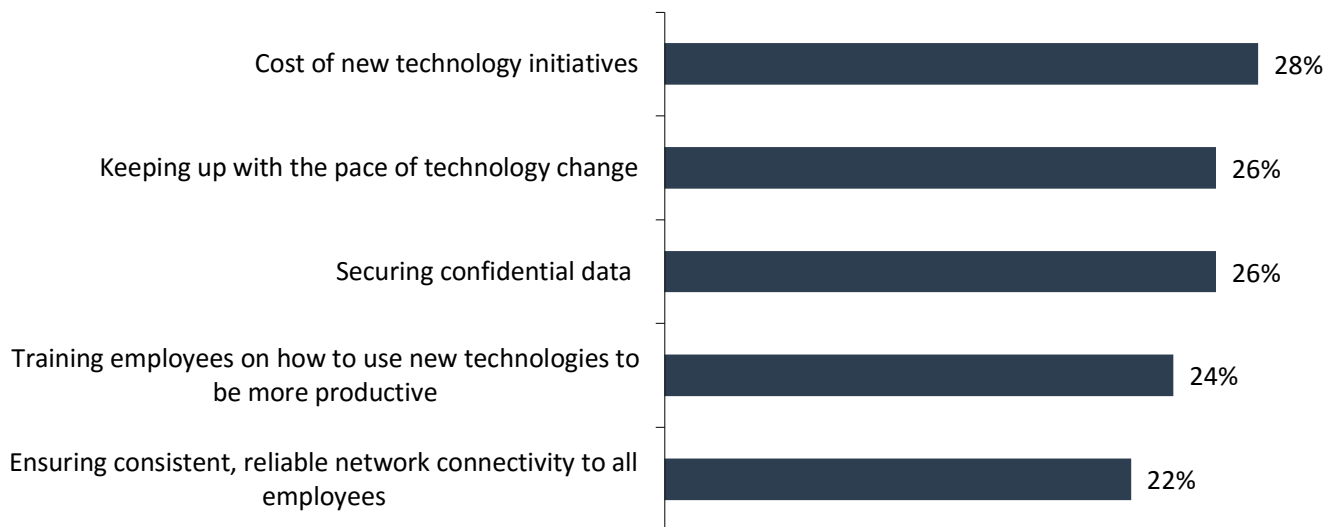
Cost of new technology initiatives 28%

Keeping up with the pace of technology change 26%

Securing confidential data 26%

Training employees on how to use new technologies to be more productive 24%

Ensuring consistent, reliable network connectivity to all employees 22%